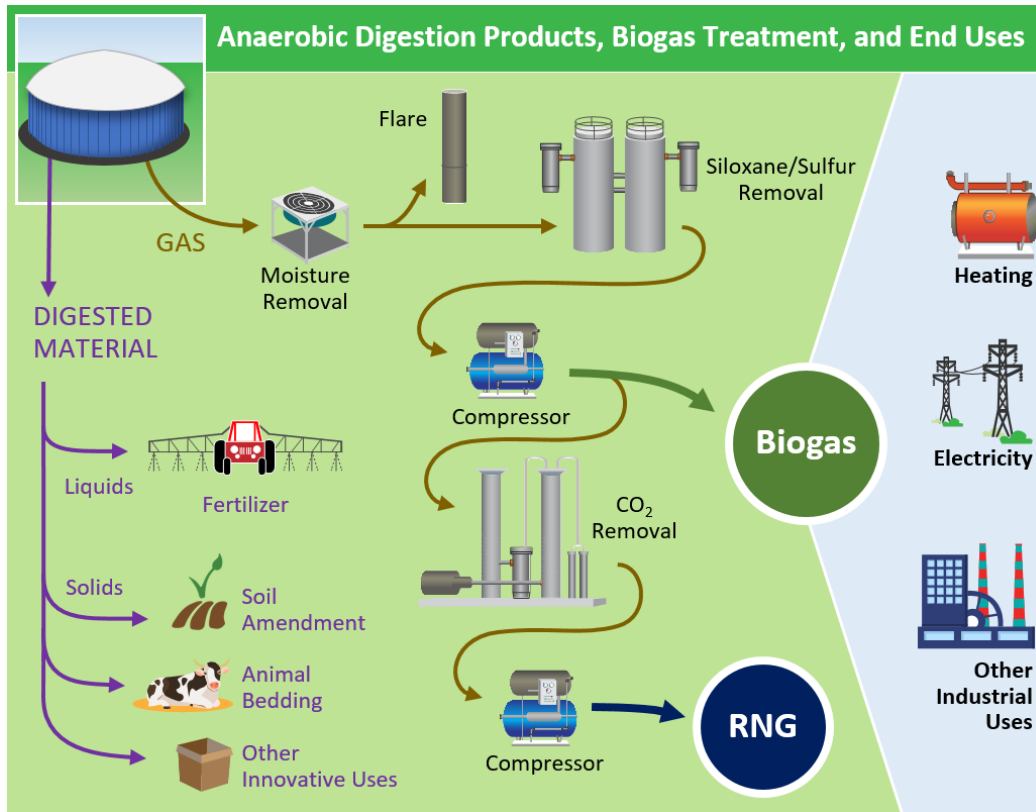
Anaerobic Digestion Products, Biogas Treatment, and End Uses

GAS

Moisture Removal

Flare

Siloxane/Sulfur Removal

Compressor

Biogas

$CO_2$ Removal

Compressor

RNG

DIGESTED MATERIAL

Liquids

Fertilizer

Solids

Soil Amendment

Animal Bedding

Other Innovative Uses

Heating

Electricity

Other Industrial Uses